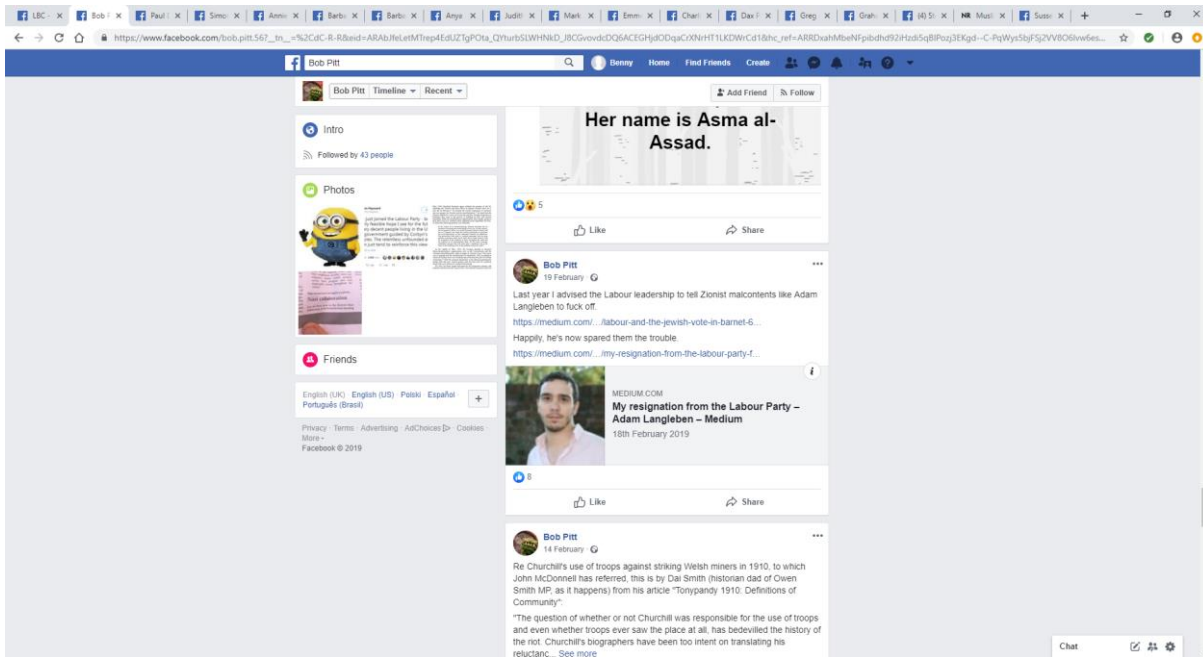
LBC · | Bob | Paul | Simo | Anna | Barb | Barb | Anya | Judit | Mark | Emm | Charl | Dav | Greg | Grah | (4) St | NR Musl | Susse | +

https://www.facebook.com/bob.pitt.56?__tn__=%2CdC-R-R&eid=ARAbJfeLetMTrep4EdUZTgPOta_QYturbSLWHNkD_I8CGvovdcDQ6ACEGHjdODqaCrXNrHT1LKDWrCd1&hc_ref=ARRDxahMbeNFpibdhd92iHzdi5q8lPozj3EKgd--C-PqWys5bjFSj2VV8O6lvw6es...

Bob Pitt | Benny | Home | Find Friends | Create

Bob Pitt | Timeline | Recent | Add Friend | Follow

Intro

Followed by 43 people

Photos

Friends

English (UK) · English (US) · Polski · Español · Português (Brasil)

Privacy · Terms · Advertising · AdChoices · Cookies · More · Facebook © 2019

Her name is Asma al-Assad.

5

Like | Share

Bob Pitt
19 February ·

Last year I advised the Labour leadership to tell Zionist malcontents like Adam Langleben to fuck off.

https://medium.com/.../labour-and-the-jewish-vote-in-barnet-6...

Happily, he's now spared them the trouble.

https://medium.com/.../my-resignation-from-the-labour-party-f...

MEDIUM.COM
My resignation from the Labour Party – Adam Langleben – Medium
18th February 2019

8

Like | Share

Bob Pitt
14 February ·

Re Churchill's use of troops against striking Welsh miners in 1910, to which John McDonnell has referred, this is by Dai Smith (historian dad of Owen Smith MP, as it happens) from his article "Tonypandy 1910: Definitions of Community":

"The question of whether or not Churchill was responsible for the use of troops and even whether troops ever saw the place at all, has bedevilled the history of the riot. Churchill's biographers have been too intent on translating his reluctanc... See more

Chat